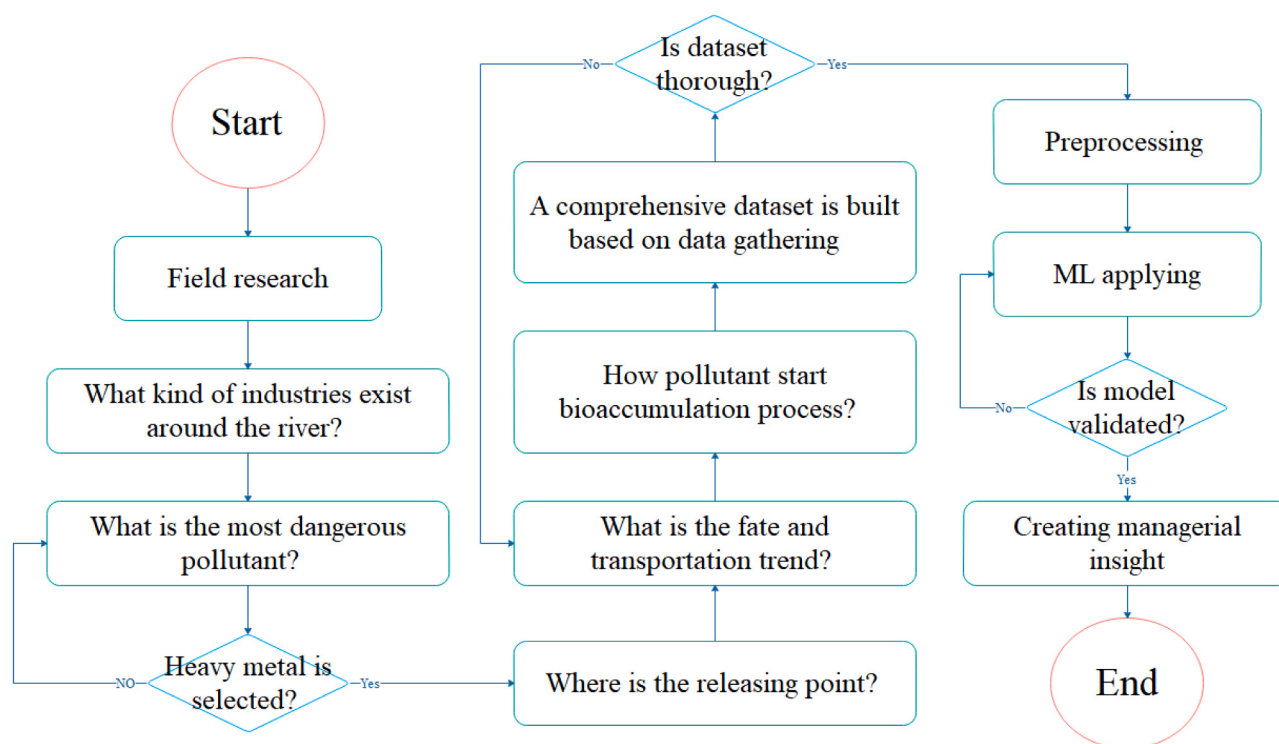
Start

Field research

What kind of industries exist around the river?

What is the most dangerous pollutant?

Heavy metal is selected?

NO

Yes

Where is the releasing point?

What is the fate and transportation trend?

How pollutant start bioaccumulation process?

A comprehensive dataset is built based on data gathering

Is dataset thorough?

No

Yes

Preprocessing

ML applying

Is model validated?

No

Yes

Creating managerial insight

End